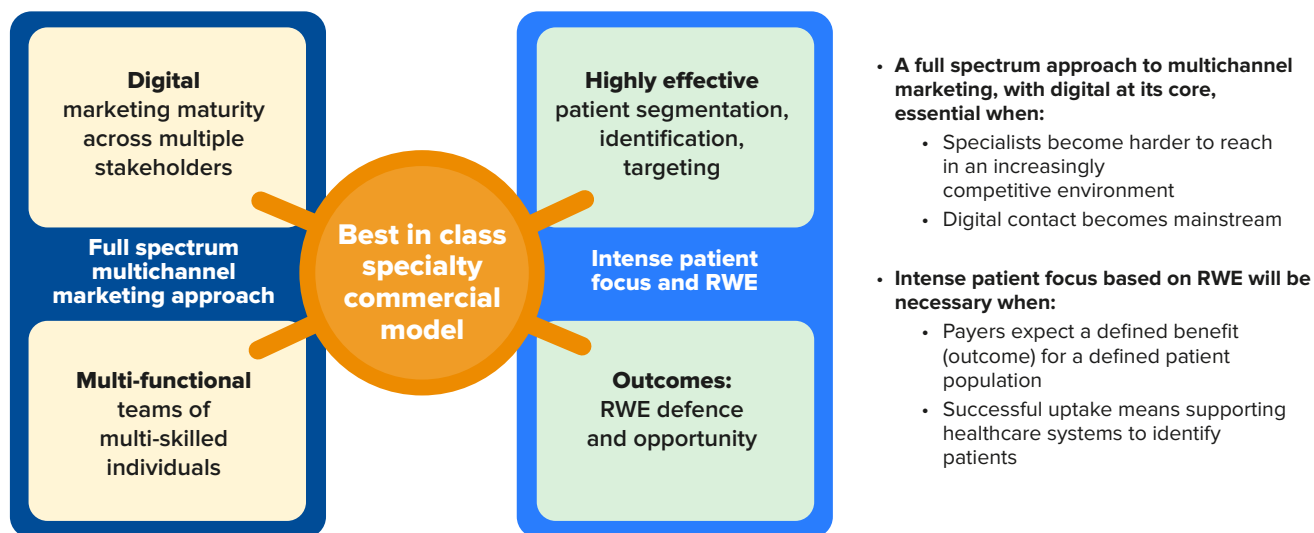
**Digital** marketing maturity across multiple stakeholders

Full spectrum multichannel marketing approach

**Multi-functional** teams of multi-skilled individuals

Best in class specialty commercial model

**Highly effective** patient segmentation, identification, targeting

Intense patient focus and RWE

**Outcomes:** RWE defence and opportunity

- **A full spectrum approach to multichannel marketing, with digital at its core, essential when:**
  - Specialists become harder to reach in an increasingly competitive environment
  - Digital contact becomes mainstream
- **Intense patient focus based on RWE will be necessary when:**
  - Payers expect a defined benefit (outcome) for a defined patient population
  - Successful uptake means supporting healthcare systems to identify patients